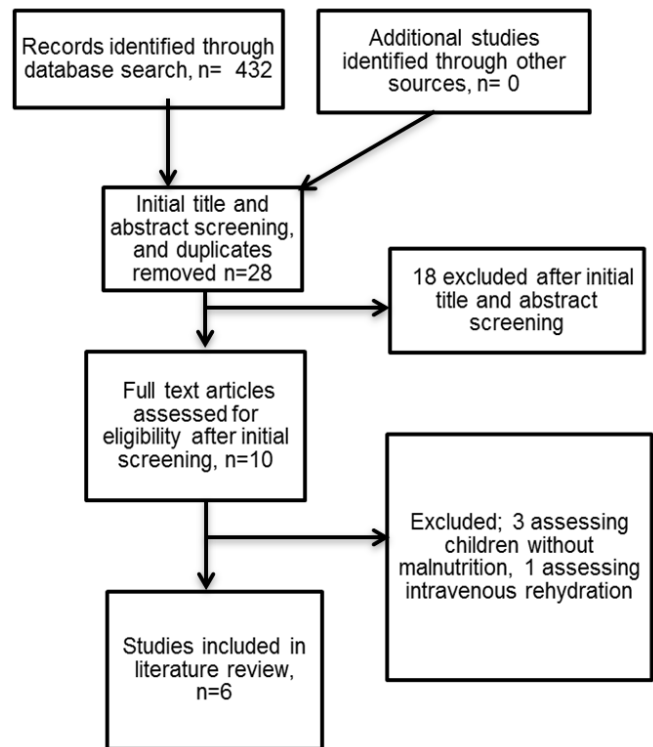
Records identified through database search, n= 432

Additional studies identified through other sources, n= 0

Initial title and abstract screening, and duplicates removed n=28

18 excluded after initial title and abstract screening

Full text articles assessed for eligibility after initial screening, n=10

Excluded; 3 assessing children without malnutrition, 1 assessing intravenous rehydration

Studies included in literature review, n=6